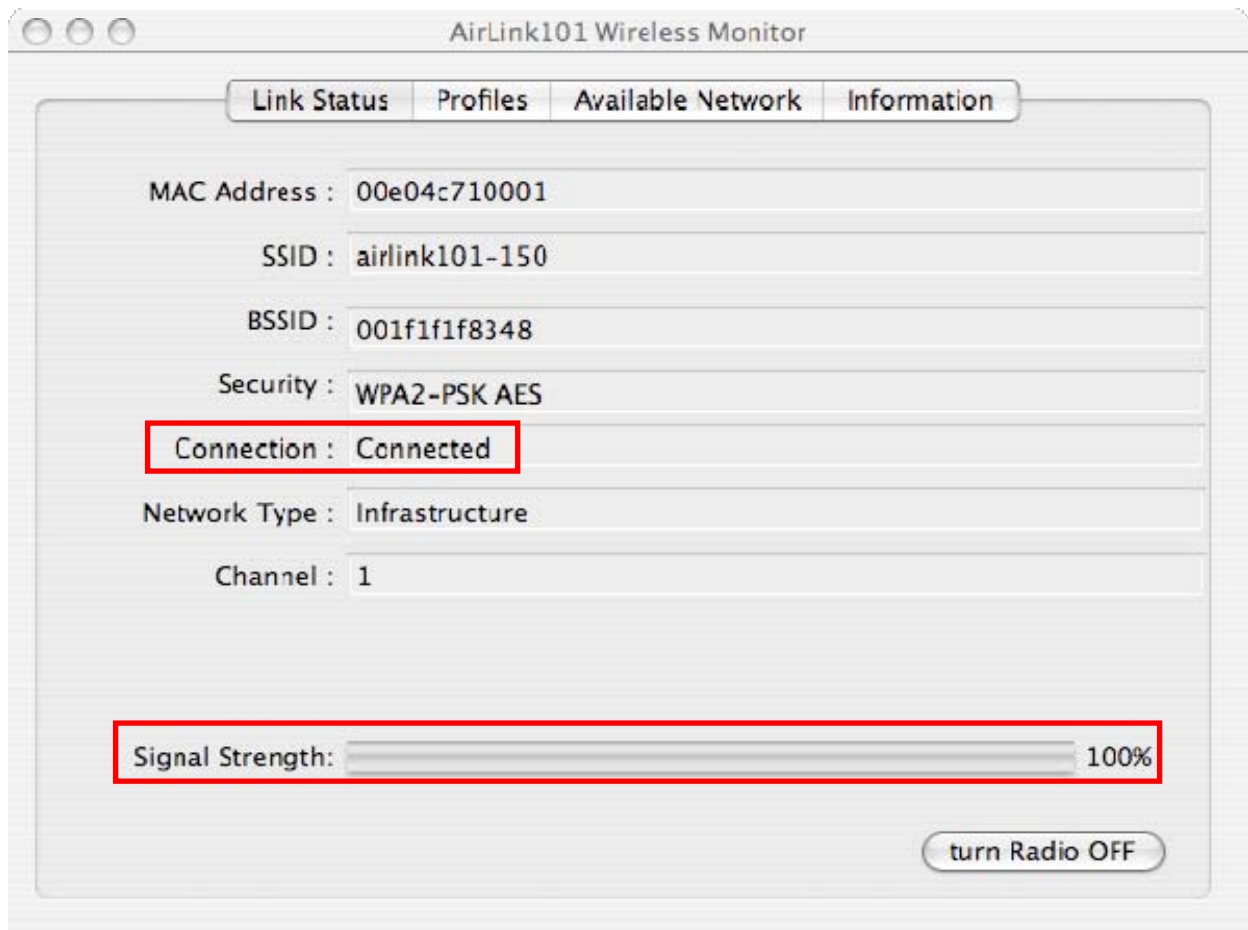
AirLink101 Wireless Monitor

Link Status | Profiles | Available Network | Information

MAC Address : 00e04c710001

SSID : airlink101-150

BSSID : 001f1f1f8348

Security : WPA2-PSK AES

Connection : Connected

Network Type : Infrastructure

Channel : 1

Signal Strength: 100%

turn Radio OFF